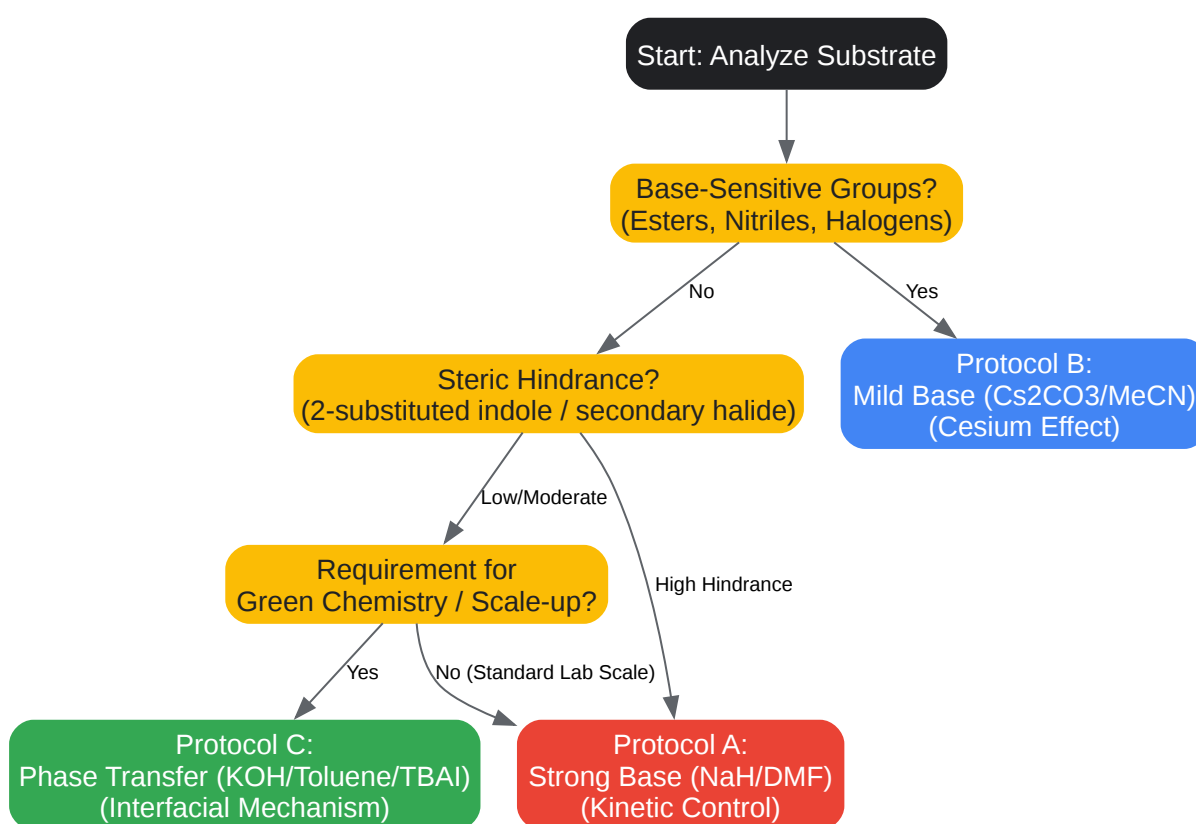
Start: Analyze Substrate

Base-Sensitive Groups?
(Esters, Nitriles, Halogens)

No

Yes

Steric Hindrance?
(2-substituted indole / secondary halide)

Protocol B:
Mild Base (Cs2CO3/MeCN)
(Cesium Effect)

Low/Moderate

High Hindrance

Requirement for
Green Chemistry / Scale-up?

Yes

No (Standard Lab Scale)

Protocol C:
Phase Transfer (KOH/Toluene/TBAI)
(Interfacial Mechanism)

Protocol A:
Strong Base (NaH/DMF)
(Kinetic Control)